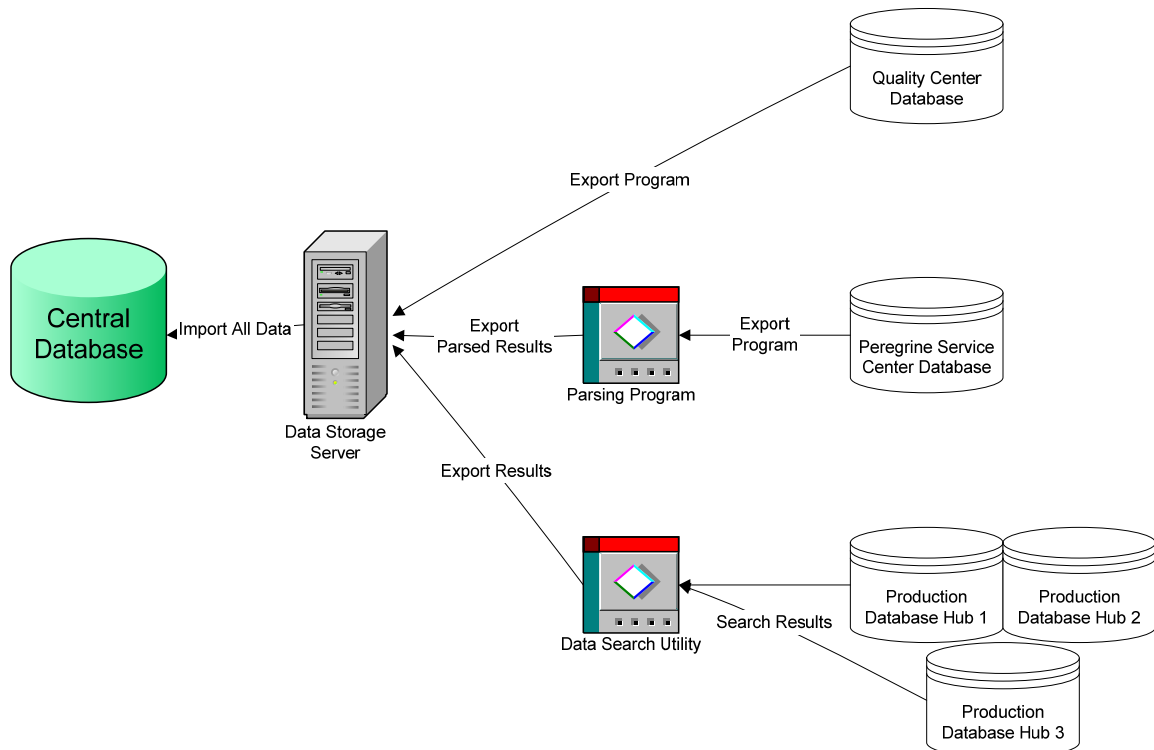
Quality Center Database

Export Program

Central Database

Import All Data

Export Parsed Results

Export Program

Peregrine Service Center Database

Parsing Program

Data Storage Server

Export Results

Production Database Hub 1

Production Database Hub 2

Search Results

Data Search Utility

Production Database Hub 3